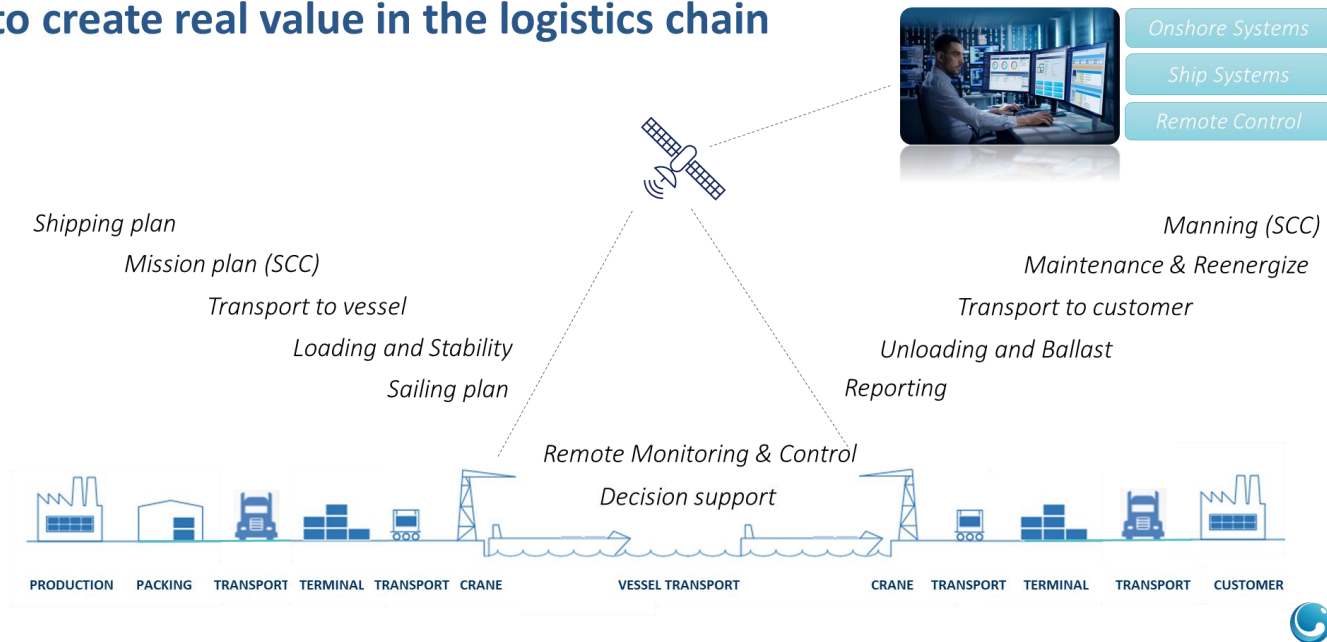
to create real value in the logistics chain

Onshore Systems
Ship Systems
Remote Control

Shipping plan
Mission plan (SCC)
Transport to vessel
Loading and Stability
Sailing plan

Manning (SCC)
Maintenance & Reenergize
Transport to customer
Unloading and Ballast
Reporting

Remote Monitoring & Control
Decision support

PRODUCTION PACKING TRANSPORT TERMINAL TRANSPORT CRANE VESSEL TRANSPORT CRANE TRANSPORT TERMINAL TRANSPORT CUSTOMER